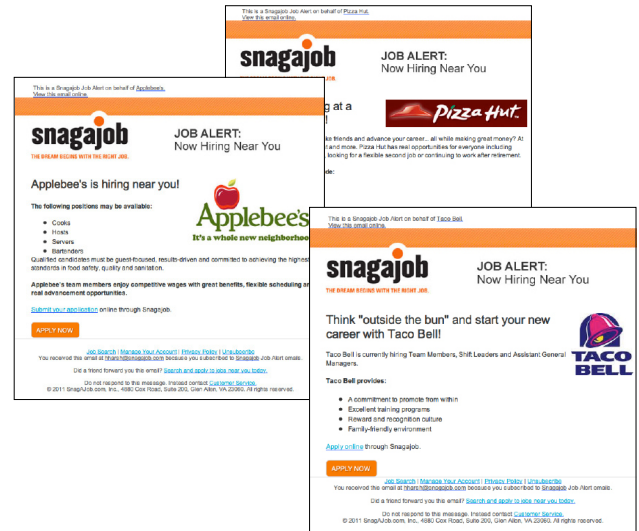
This is a Snagajob Job Alert on behalf of Pizza Hut.
View this email online.

snagajob

JOB ALERT:
Now Hiring Near You

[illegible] at a

Pizza Hut

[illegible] ke friends and advance your career... all while making great money? At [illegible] and more. Pizza Hut has real opportunities for everyone including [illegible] looking for a flexible second job or continuing to work after retirement.

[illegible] de:

This is a Snagajob Job Alert on behalf of Applebee's.
View this email online.

snagajob
THE DREAM BEGINS WITH THE RIGHT JOB.

JOB ALERT:
Now Hiring Near You

Applebee's is hiring near you!

The following positions may be available:

- Cooks
- Hosts
- Servers
- Bartenders

Applebee's
It's a whole new neighborhoo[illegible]

Qualified candidates must be guest-focused, results-driven and committed to achieving the highes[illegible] standards in food safety, quality and sanitation.

Applebee's team members enjoy competitive wages with great benefits, flexible scheduling an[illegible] real advancement opportunities.

Submit your application online through Snagajob.

APPLY NOW

Job Search | Manage Your Account | Privacy Policy | Unsubscribe
You received the email at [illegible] because you subscribed to Snagajob Job Alert emails.

Did a friend forward you this email? Search and apply to jobs near you today.

Do not respond to this message. Instead contact Customer Service.
© 2011 SnagAJob.com, Inc., 4880 Cox Road, Suite 200, Glen Allen, VA 23060. All rights reserved.

This is a Snagajob Job Alert on behalf of Taco Bell.
View this email online.

snagajob
THE DREAM BEGINS WITH THE RIGHT JOB.

JOB ALERT:
Now Hiring Near You

Think "outside the bun" and start your new career with Taco Bell!

TACO BELL

Taco Bell is currently hiring Team Members, Shift Leaders and Assistant General Managers.

Taco Bell provides:

- A commitment to promote from within
- Excellent training programs
- Reward and recognition culture
- Family-friendly environment

Apply online through Snagajob.

APPLY NOW

Job Search | Manage Your Account | Privacy Policy | Unsubscribe
You received the email at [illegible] because you subscribed to Snagajob Job Alert emails.

Did a friend forward you this email? Search and apply to jobs near you today.

Do not respond to this message. Instead contact Customer Service.
© 2011 SnagAJob.com, Inc., 4880 Cox Road, Suite 200, Glen Allen, VA 23060. All rights reserved.